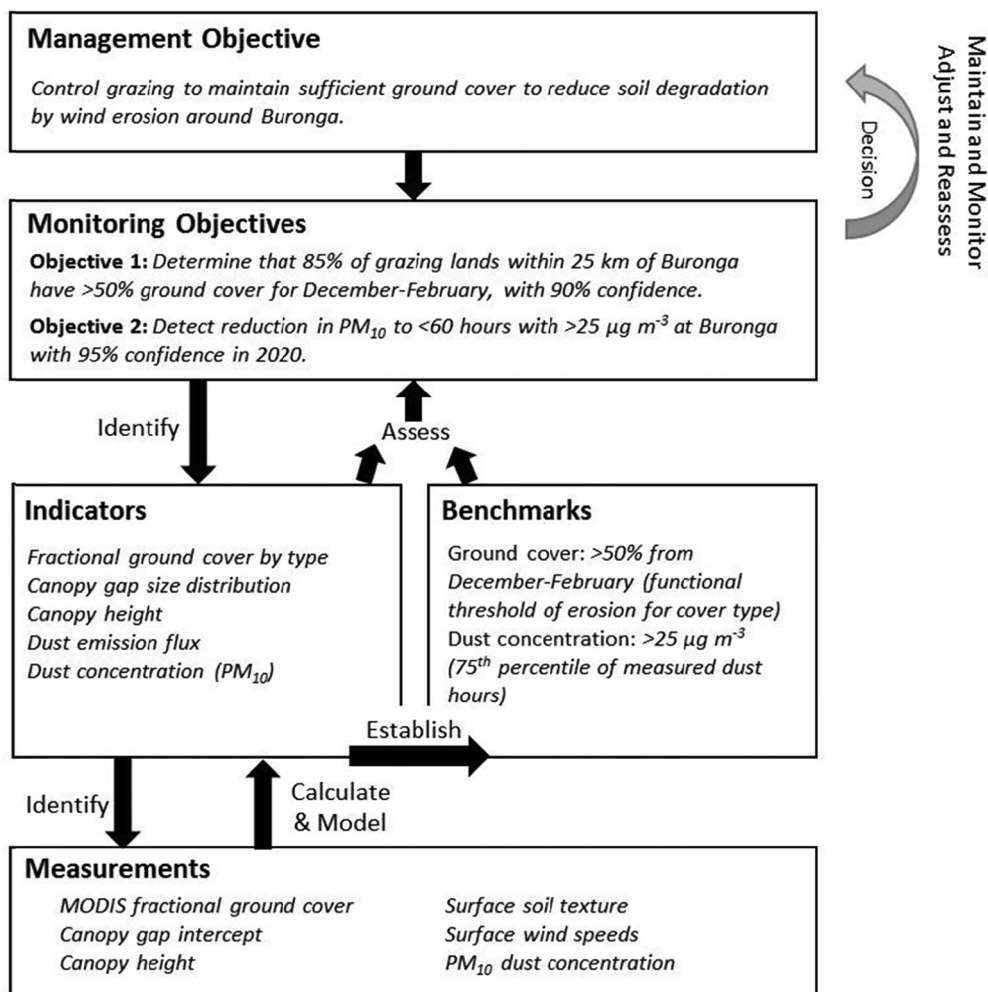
**Management Objective**

*Control grazing to maintain sufficient ground cover to reduce soil degradation by wind erosion around Buronga.*

Maintain and Monitor
Adjust and Reassess

Decision

**Monitoring Objectives**

**Objective 1:** *Determine that 85% of grazing lands within 25 km of Buronga have >50% ground cover for December-February, with 90% confidence.*

**Objective 2:** *Detect reduction in $PM_{10}$ to <60 hours with >25 $\mu g\ m^{-3}$ at Buronga with 95% confidence in 2020.*

Identify

Assess

**Indicators**

*Fractional ground cover by type*
*Canopy gap size distribution*
*Canopy height*
*Dust emission flux*
*Dust concentration ($PM_{10}$)*

**Benchmarks**

Ground cover: *>50% from December-February (functional threshold of erosion for cover type)*
Dust concentration: *>25 $\mu g\ m^{-3}$ ($75^{th}$ percentile of measured dust hours)*

Establish

Identify

Calculate & Model

**Measurements**

*MODIS fractional ground cover*
*Canopy gap intercept*
*Canopy height*

*Surface soil texture*
*Surface wind speeds*
*$PM_{10}$ dust concentration*